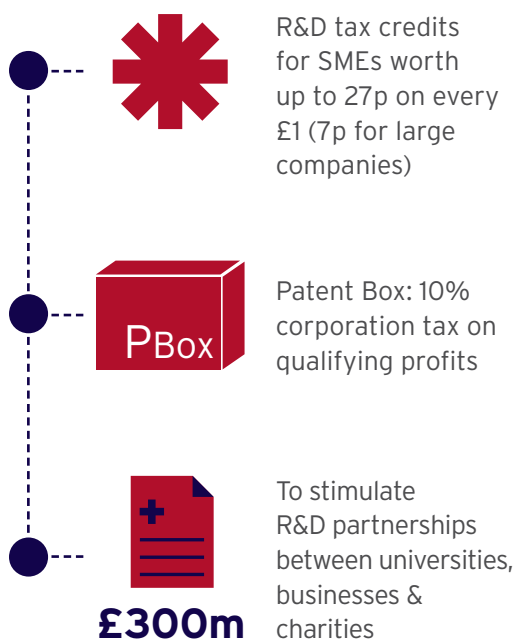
R&D tax credits for SMEs worth up to 27p on every £1 (7p for large companies)

PBox

Patent Box: 10% corporation tax on qualifying profits

£300m

To stimulate R&D partnerships between universities, businesses & charities